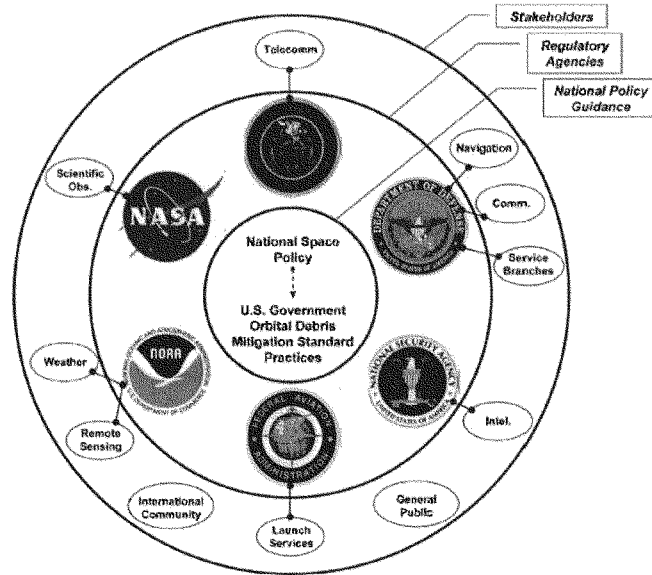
Stakeholders

Regulatory Agencies

National Policy Guidance

Telecomm

Navigation

Comm.

Service Branches

Scientific Obs.

NASA

DEPARTMENT OF DEFENSE

UNITED STATES OF AMERICA

National Space Policy

U.S. Government Orbital Debris Mitigation Standard Practices

Weather

NOAA

U.S. DEPARTMENT OF COMMERCE

Remote Sensing

NATIONAL SECURITY AGENCY

UNITED STATES OF AMERICA

Intel.

FEDERAL AVIATION ADMINISTRATION

International Community

General Public

Launch Services